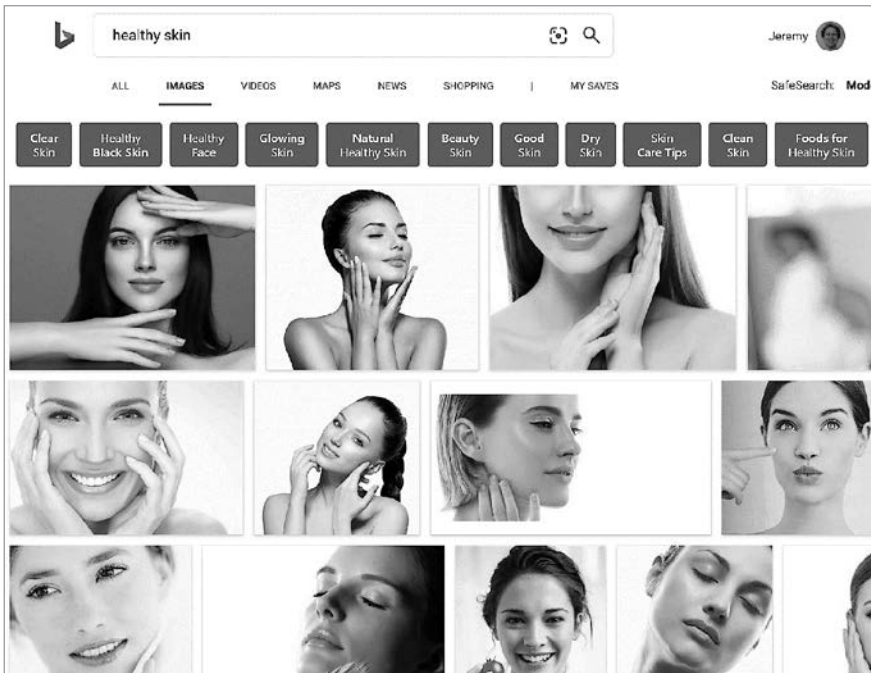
healthy skin

Jeremy

ALL IMAGES VIDEOS MAPS NEWS SHOPPING | MY SAVES

SafeSearch: Mod

Clear Skin

Healthy Black Skin

Healthy Face

Glowing Skin

Natural Healthy Skin

Beauty Skin

Good Skin

Dry Skin

Skin Care Tips

Clean Skin

Foods for Healthy Skin